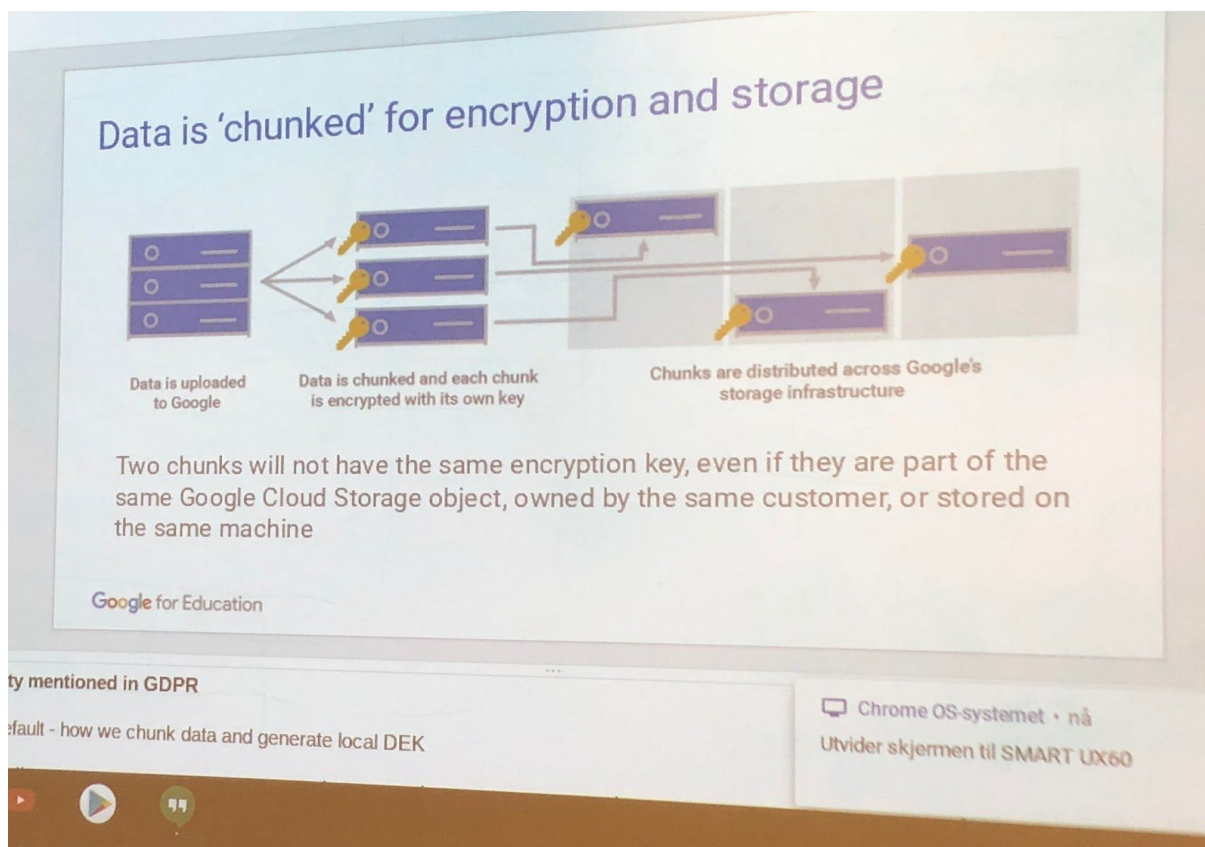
Data is 'chunked' for encryption and storage

Data is uploaded to Google

Data is chunked and each chunk is encrypted with its own key

Chunks are distributed across Google's storage infrastructure

Two chunks will not have the same encryption key, even if they are part of the same Google Cloud Storage object, owned by the same customer, or stored on the same machine

Google for Education

ty mentioned in GDPR

efault - how we chunk data and generate local DEK

Chrome OS-systemet • nå

Utvider skjermen til SMART UX60